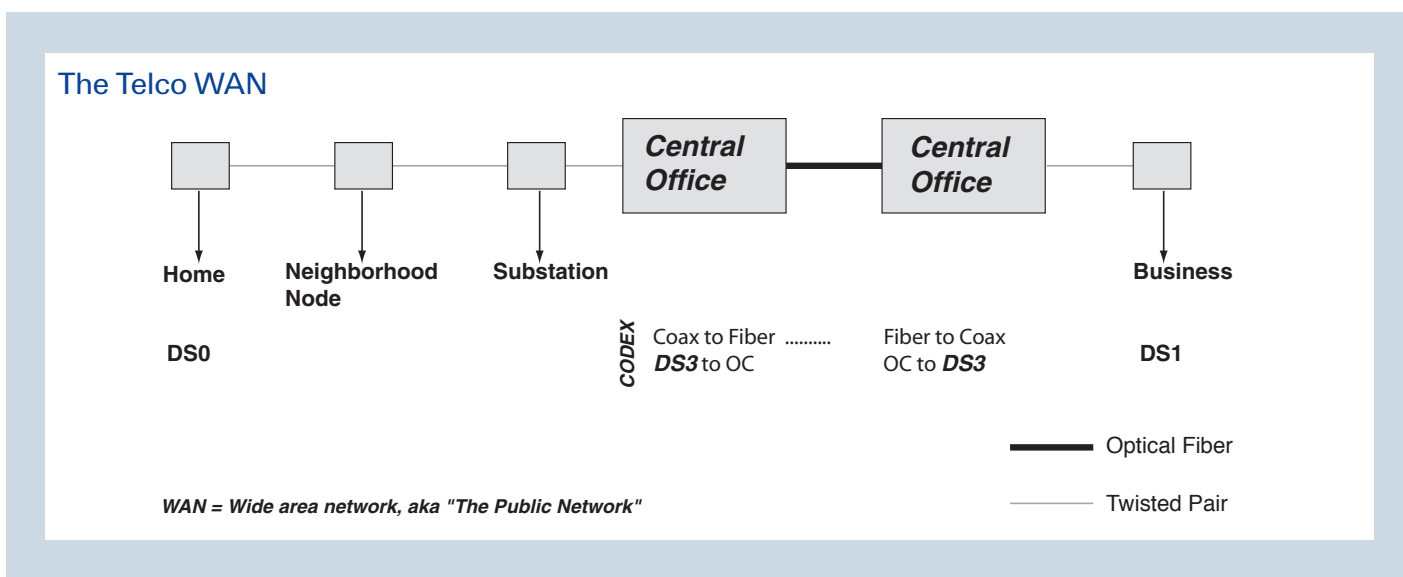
The Telco WAN

Central Office

Central Office

Home

Neighborhood Node

Substation

Business

DS0

CODEX

Coax to Fiber ..........
DS3 to OC

Fiber to Coax
OC to DS3

DS1

Optical Fiber

Twisted Pair

WAN = Wide area network, aka "The Public Network"